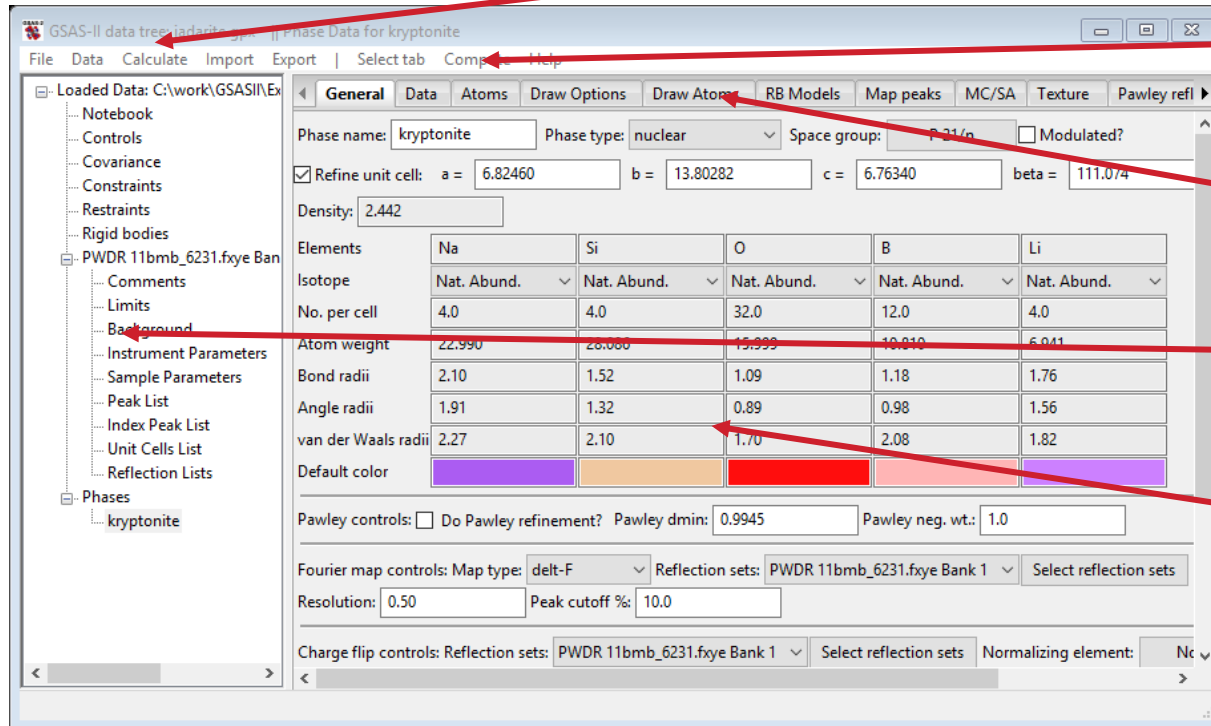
GSAS-II data tree: jadarite.gpx || Phase Data for kryptonite

File Data Calculate Import Export | Select tab Compute Help

Loaded Data: C:\work\GSASII\Ex
Notebook
Controls
Covariance
Constraints
Restraints
Rigid bodies
PWDR 11bmb_6231.fxye Ban
Comments
Limits
Background
Instrument Parameters
Sample Parameters
Peak List
Index Peak List
Unit Cells List
Reflection Lists
Phases
kryptonite

General | Data | Atoms | Draw Options | Draw Atoms | RB Models | Map peaks | MC/SA | Texture | Pawley refl

Phase name: kryptonite Phase type: nuclear Space group: P 21/n Modulated?

Refine unit cell: a = 6.82460 b = 13.80282 c = 6.76340 beta = 111.074

Density: 2.442

| Elements | Na | Si | O | B | Li |
|---|---|---|---|---|---|
| Isotope | Nat. Abund. | Nat. Abund. | Nat. Abund. | Nat. Abund. | Nat. Abund. |
| No. per cell | 4.0 | 4.0 | 32.0 | 12.0 | 4.0 |
| Atom weight | 22.990 | 28.086 | 15.999 | 10.810 | 6.941 |
| Bond radii | 2.10 | 1.52 | 1.09 | 1.18 | 1.76 |
| Angle radii | 1.91 | 1.32 | 0.89 | 0.98 | 1.56 |
| van der Waals radii | 2.27 | 2.10 | 1.70 | 2.08 | 1.82 |
| Default color | | | | | |

Pawley controls: Do Pawley refinement? Pawley dmin: 0.9945 Pawley neg. wt.: 1.0

Fourier map controls: Map type: delt-F Reflection sets: PWDR 11bmb_6231.fxye Bank 1 Select reflection sets
Resolution: 0.50 Peak cutoff %: 10.0

Charge flip controls: Reflection sets: PWDR 11bmb_6231.fxye Bank 1 Select reflection sets Normalizing element: No